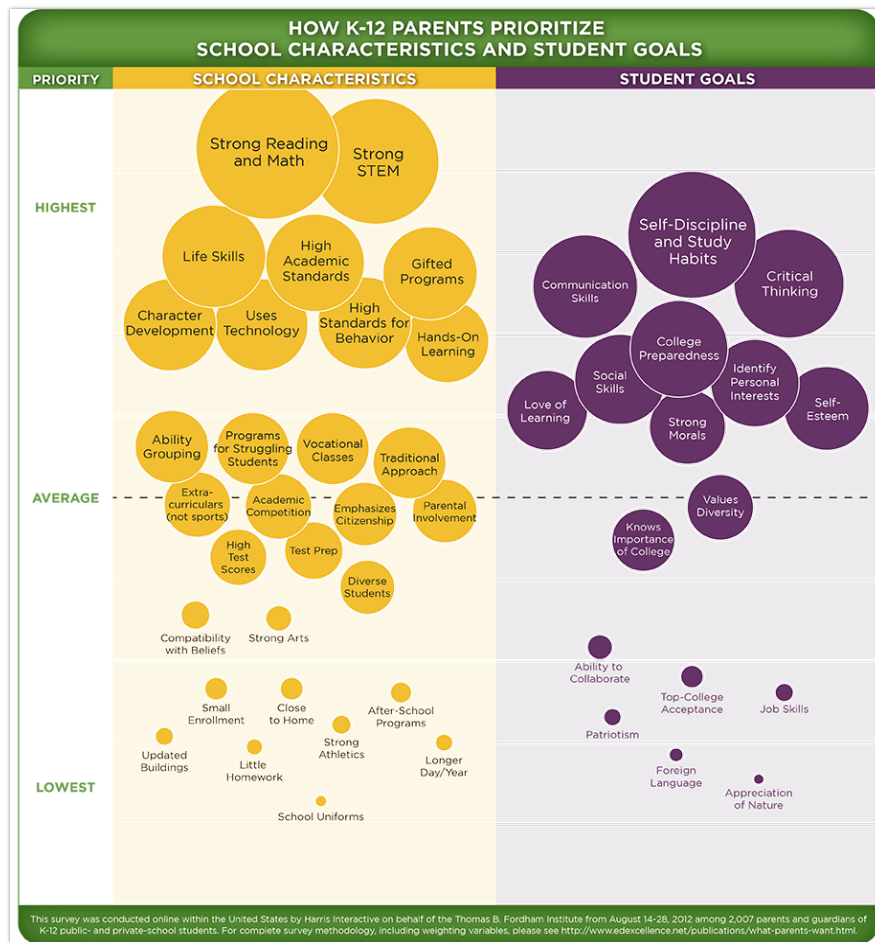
HOW K-12 PARENTS PRIORITIZE SCHOOL CHARACTERISTICS AND STUDENT GOALS

PRIORITY

SCHOOL CHARACTERISTICS

STUDENT GOALS

HIGHEST

Strong Reading and Math

Strong STEM

Life Skills

High Academic Standards

Gifted Programs

Character Development

Uses Technology

High Standards for Behavior

Hands-On Learning

Self-Discipline and Study Habits

Communication Skills

Critical Thinking

College Preparedness

Social Skills

Identify Personal Interests

Love of Learning

Strong Morals

Self-Esteem

Ability Grouping

Programs for Struggling Students

Vocational Classes

Traditional Approach

AVERAGE

Extra-curriculars (not sports)

Academic Competition

Emphasizes Citizenship

Parental Involvement

High Test Scores

Test Prep

Diverse Students

Values Diversity

Knows Importance of College

Compatibility with Beliefs

Strong Arts

Ability to Collaborate

Small Enrollment

Close to Home

After-School Programs

Top-College Acceptance

Job Skills

Strong Athletics

Patriotism

Updated Buildings

Little Homework

Longer Day/Year

LOWEST

Foreign Language

Appreciation of Nature

School Uniforms

This survey was conducted online within the United States by Harris Interactive on behalf of the Thomas B. Fordham Institute from August 14-28, 2012 among 2,007 parents and guardians of K-12 public- and private-school students. For complete survey methodology, including weighting variables, please see http://www.edexcellence.net/publications/what-parents-want.html.